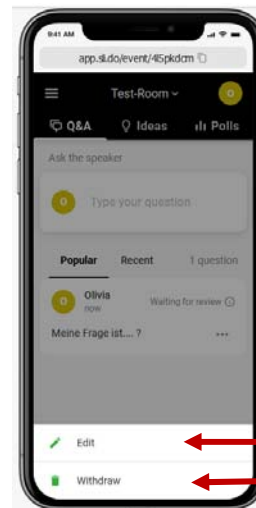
9:41 AM

app.sli.do/event/4Spkdcm

Test-Room

O

Q&A

Ideas

Polls

Ask the speaker

O

Type your question

Popular

Recent

1 question

O

Olivia

now

Waiting for review

Meine Frage ist.... ?

...

Edit

Withdraw